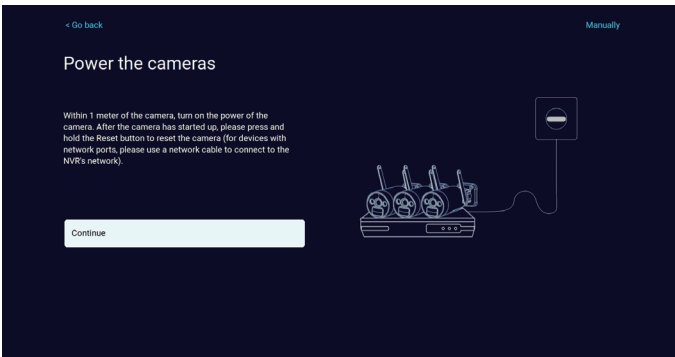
< Go back

Manually

Power the cameras

Within 1 meter of the camera, turn on the power of the camera. After the camera has started up, please press and hold the Reset button to reset the camera (for devices with network ports, please use a network cable to connect to the NVR's network).

Continue